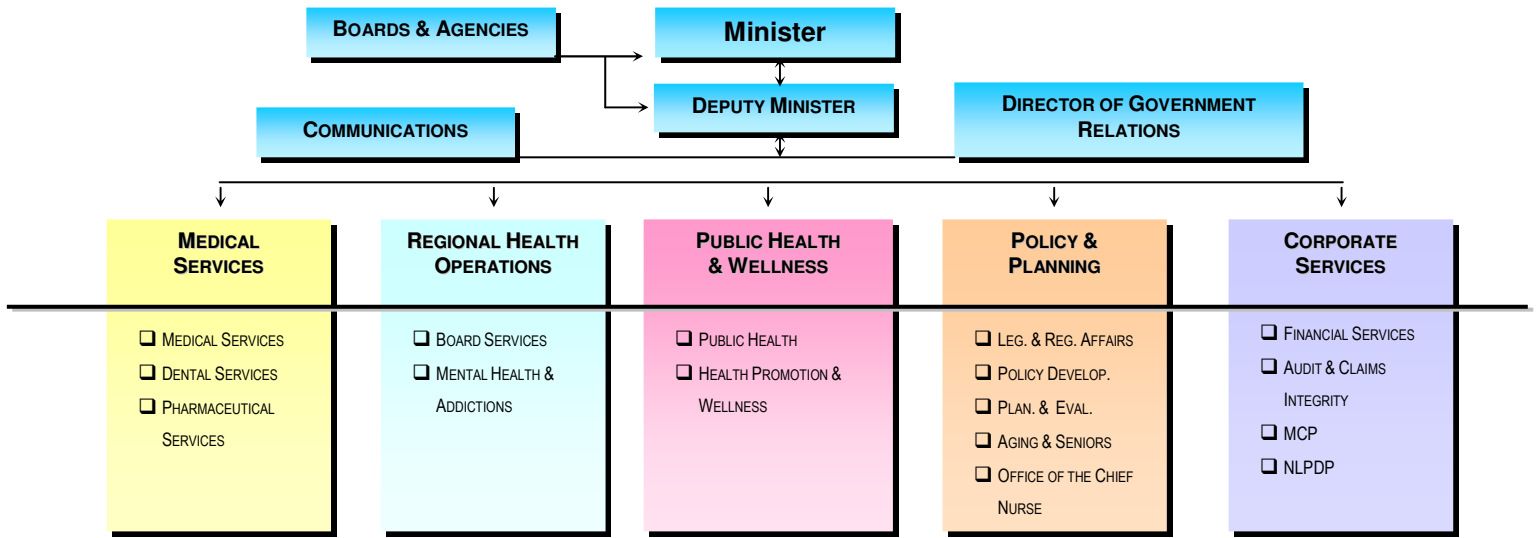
BOARDS & AGENCIES

Minister

DEPUTY MINISTER

COMMUNICATIONS

DIRECTOR OF GOVERNMENT RELATIONS

MEDICAL SERVICES

❑ MEDICAL SERVICES
❑ DENTAL SERVICES
❑ PHARMACEUTICAL SERVICES

REGIONAL HEALTH OPERATIONS

❑ BOARD SERVICES
❑ MENTAL HEALTH & ADDICTIONS

PUBLIC HEALTH & WELLNESS

❑ PUBLIC HEALTH
❑ HEALTH PROMOTION & WELLNESS

POLICY & PLANNING

❑ LEG. & REG. AFFAIRS
❑ POLICY DEVELOP.
❑ PLAN. & EVAL.
❑ AGING & SENIORS
❑ OFFICE OF THE CHIEF NURSE

CORPORATE SERVICES

❑ FINANCIAL SERVICES
❑ AUDIT & CLAIMS INTEGRITY
❑ MCP
❑ NLPDP